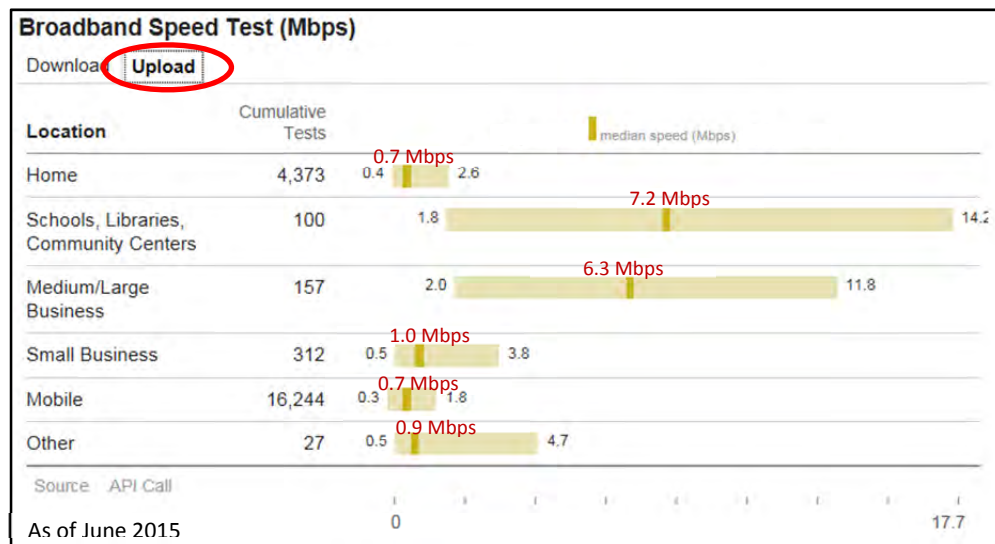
Broadband Speed Test (Mbps)

Download Upload

| Location | Cumulative Tests | median speed (Mbps) |
|---|---|---|
| Home | 4,373 | 0.4 0.7 Mbps 2.6 |
| Schools, Libraries, Community Centers | 100 | 1.8 7.2 Mbps 14.2 |
| Medium/Large Business | 157 | 2.0 6.3 Mbps 11.8 |
| Small Business | 312 | 0.5 1.0 Mbps 3.8 |
| Mobile | 16,244 | 0.3 0.7 Mbps 1.8 |
| Other | 27 | 0.5 0.9 Mbps 4.7 |

Source API Call

0 17.7

As of June 2015